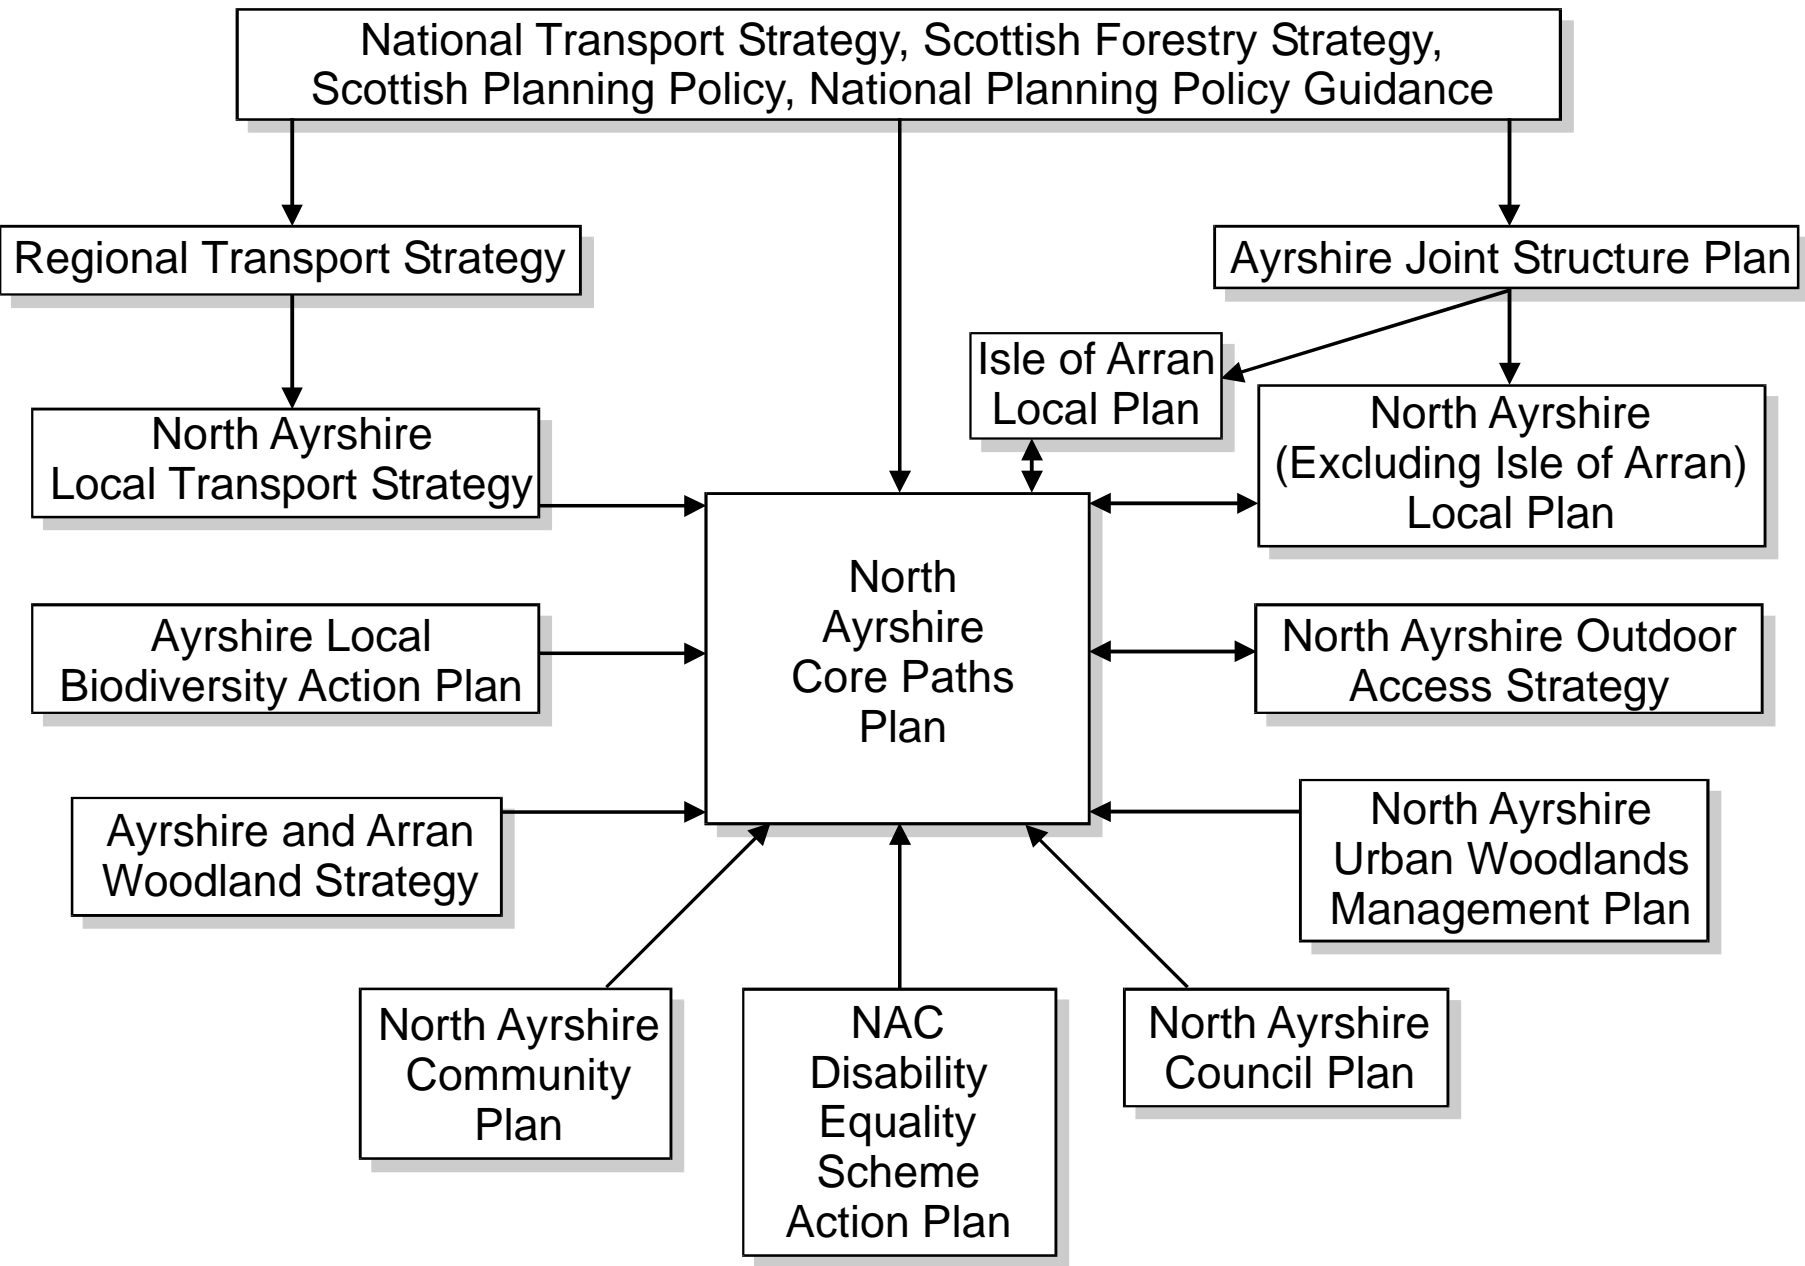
National Transport Strategy, Scottish Forestry Strategy, Scottish Planning Policy, National Planning Policy Guidance

Regional Transport Strategy

Ayrshire Joint Structure Plan

Isle of Arran Local Plan

North Ayrshire Local Transport Strategy

North Ayrshire (Excluding Isle of Arran) Local Plan

North Ayrshire Core Paths Plan

Ayrshire Local Biodiversity Action Plan

North Ayrshire Outdoor Access Strategy

Ayrshire and Arran Woodland Strategy

North Ayrshire Urban Woodlands Management Plan

North Ayrshire Community Plan

NAC Disability Equality Scheme Action Plan

North Ayrshire Council Plan